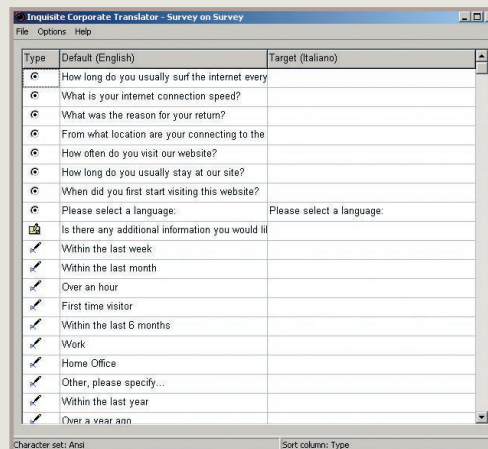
Inquisite Corporate Translator - Survey on Survey

File Options Help

| Type | Default (English) | Target (Italiano) |
|---|---|---|
| | How long do you usually surf the internet every | |
| | What is your internet connection speed? | |
| | What was the reason for your return? | |
| | From what location are your connecting to the | |
| | How often do you visit our website? | |
| | How long do you usually stay at our site? | |
| | When did you first start visiting this website? | |
| | Please select a language: | Please select a language: |
| | Is there any additional information you would lil | |
| | Within the last week | |
| | Within the last month | |
| | Over an hour | |
| | First time visitor | |
| | Within the last 6 months | |
| | Work | |
| | Home Office | |
| | Other, please specify... | |
| | Within the last year | |
| | Over a year ago | |

Character set: Ansi

Sort column: Type